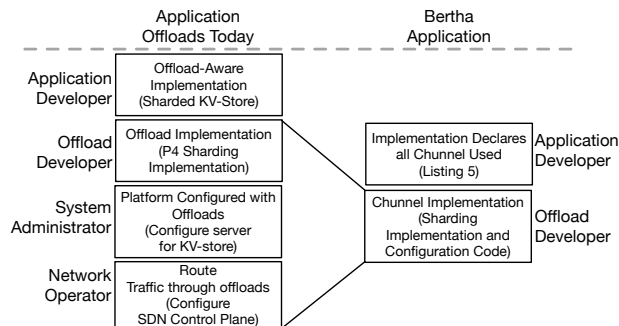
Application Offloads Today

Bertha Application

Application Developer

Offload-Aware Implementation (Sharded KV-Store)

Offload Developer

Offload Implementation (P4 Sharding Implementation)

System Administrator

Platform Configured with Offloads (Configure server for KV-store)

Network Operator

Route Traffic through offloads (Configure SDN Control Plane)

Implementation Declares all Chunnel Used (Listing 5)

Application Developer

Chunnel Implementation (Sharding Implementation and Configuration Code)

Offload Developer